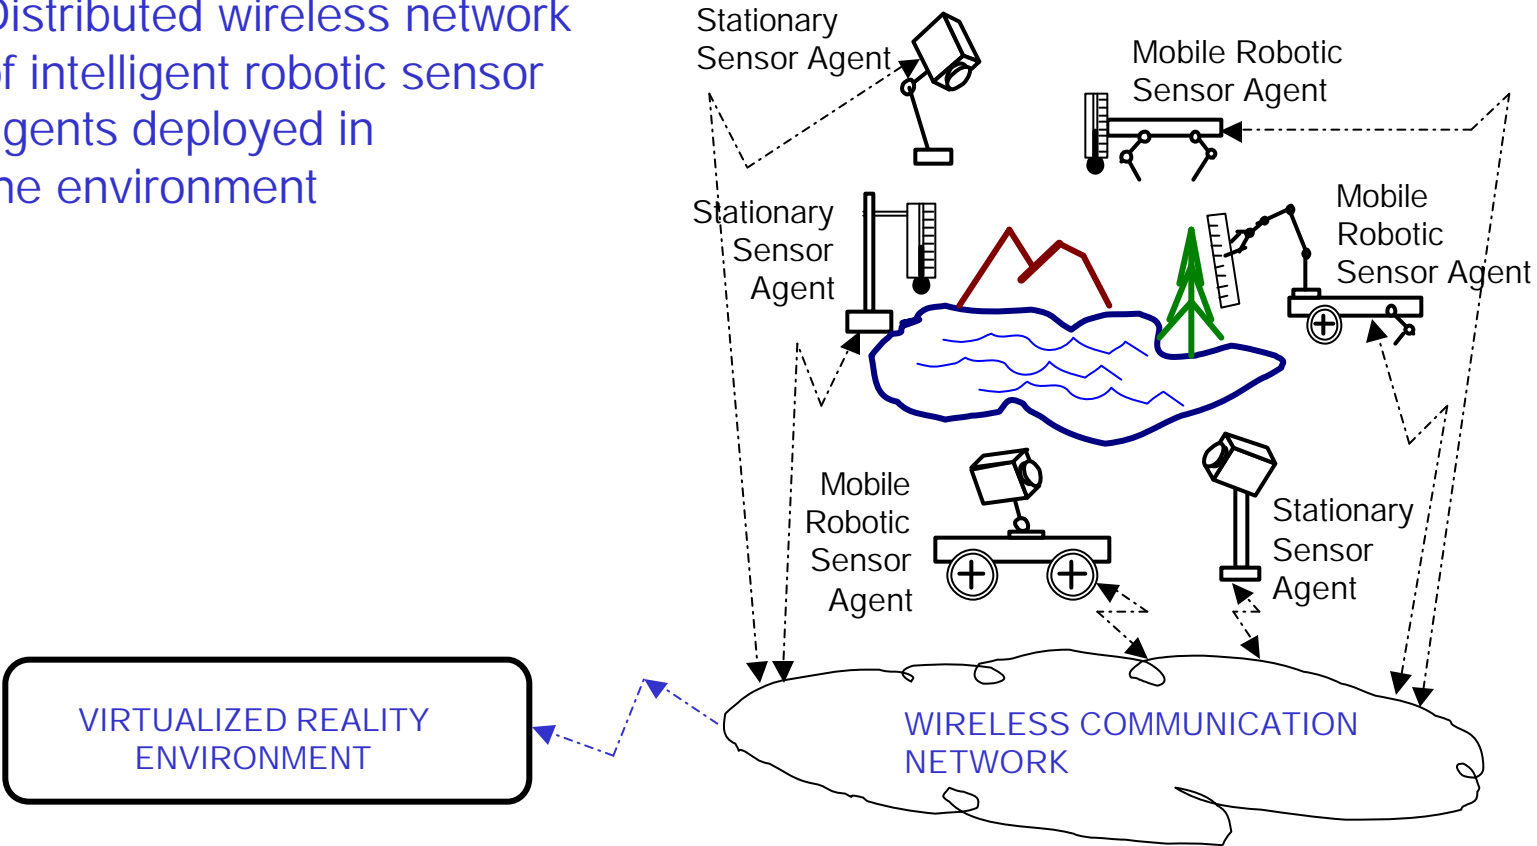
Distributed wireless network of intelligent robotic sensor agents deployed in the environment

Stationary Sensor Agent

Mobile Robotic Sensor Agent

Stationary Sensor Agent

Mobile Robotic Sensor Agent

Mobile Robotic Sensor Agent

Stationary Sensor Agent

VIRTUALIZED REALITY ENVIRONMENT

WIRELESS COMMUNICATION NETWORK